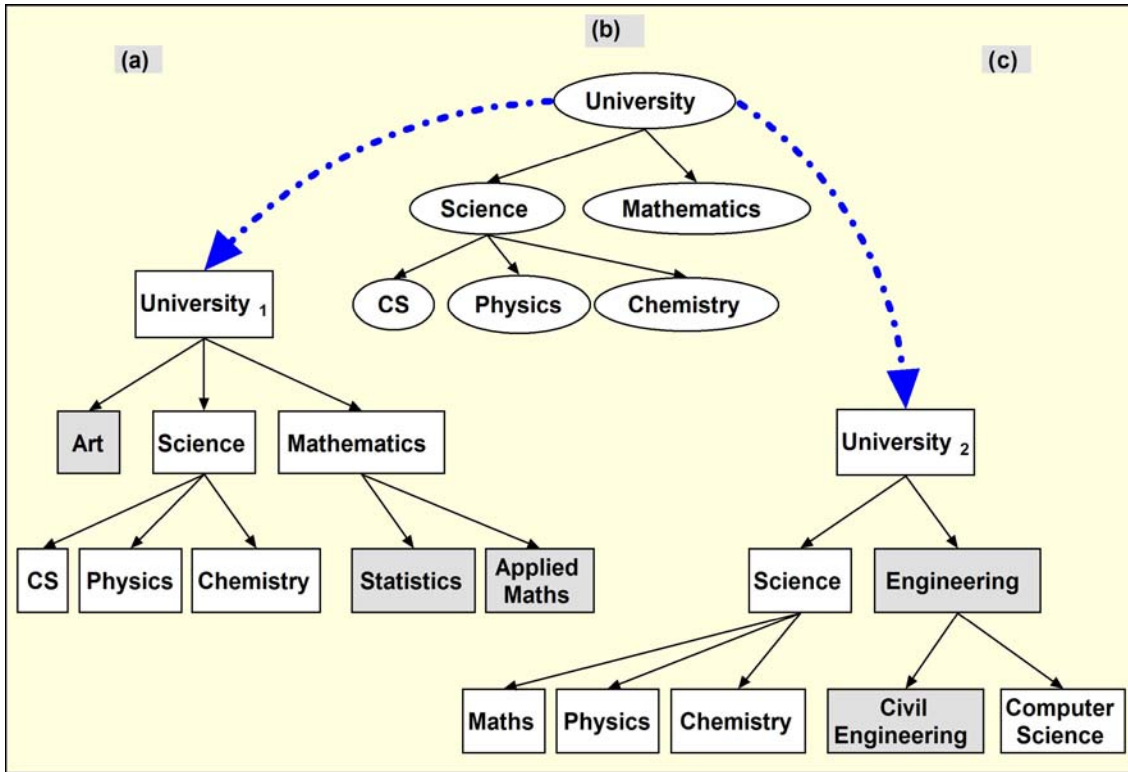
(b)

(a)

(c)

University

Science

Mathematics

CS

Physics

Chemistry

University $_1$

Art

Science

Mathematics

CS

Physics

Chemistry

Statistics

Applied Maths

University $_2$

Science

Engineering

Maths

Physics

Chemistry

Civil Engineering

Computer Science